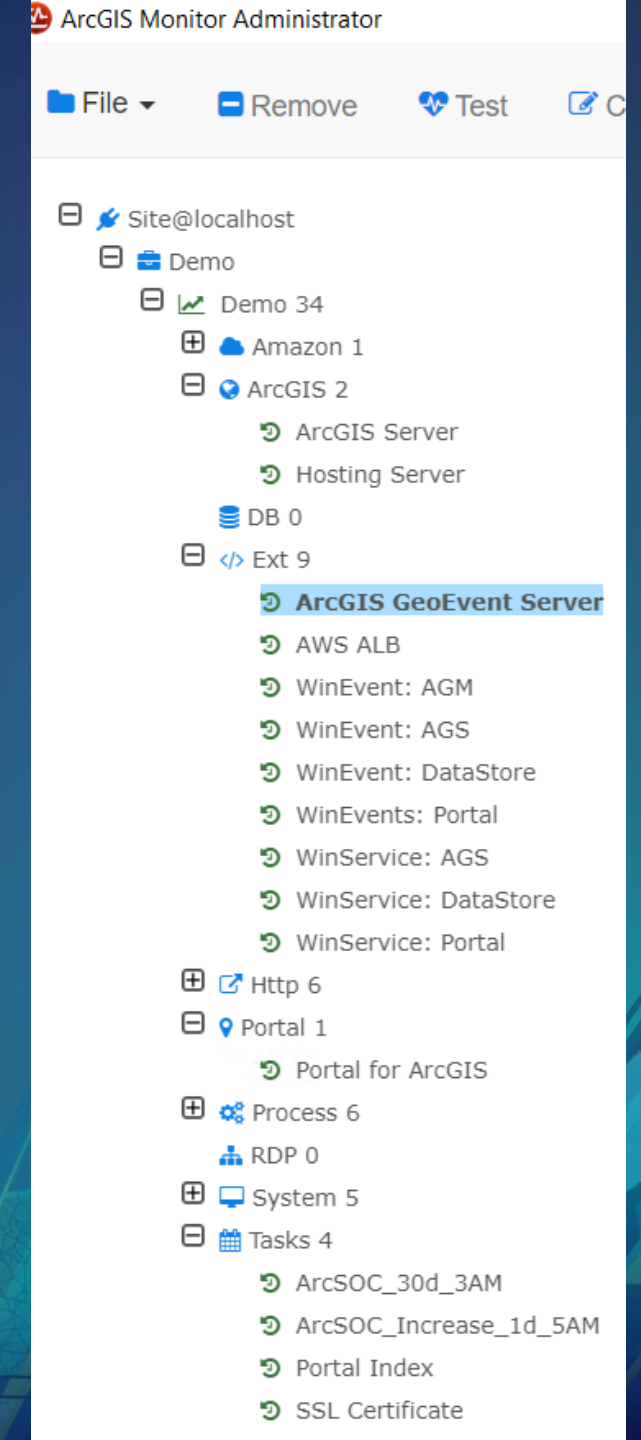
ArcGIS Monitor Administrator

File Remove Test C

Site@localhost
Demo
Demo 34
Amazon 1
ArcGIS 2
ArcGIS Server
Hosting Server
DB 0
Ext 9
ArcGIS GeoEvent Server
AWS ALB
WinEvent: AGM
WinEvent: AGS
WinEvent: DataStore
WinEvents: Portal
WinService: AGS
WinService: DataStore
WinService: Portal
Http 6
Portal 1
Portal for ArcGIS
Process 6
RDP 0
System 5
Tasks 4
ArcSOC_30d_3AM
ArcSOC_Increase_1d_5AM
Portal Index
SSL Certificate